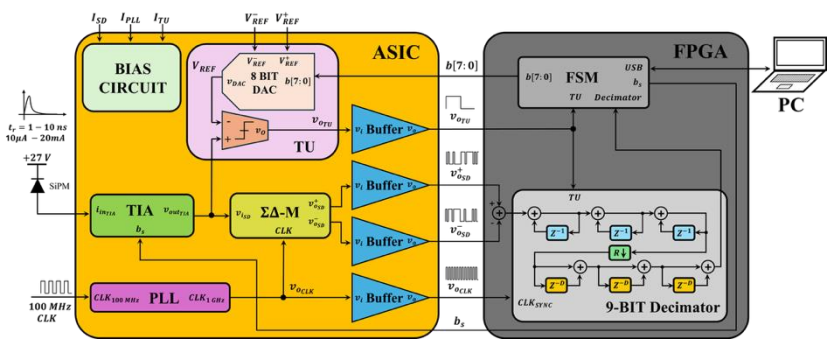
$I_{SD}$ $I_{PLL}$ $I_{TU}$ $V_{REF}^{-}$ $V_{REF}^{+}$

ASIC

FPGA

PC

BIAS CIRCUIT

$V_{REF}$

$V_{REF}^{-}$ $V_{REF}^{+}$

$v_{DAC}$ 8 BIT DAC $b[7:0]$

$b[7:0]$

$b[7:0]$ FSM USB

TU Decimator

$b_s$

$t_r = 1 - 10\ ns$
$10\mu A - 20mA$

$v_o$

$v_{o_{TU}}$

$v_i$ Buffer $v_o$

$v_{o_{TU}}$

TU

+27 V

SiPM

$i_{in_{TIA}}$ TIA $v_{out_{TIA}}$

$b_s$

$v_{i_{SD}}$ ΣΔ-M $v_{o_{SD}}^{+}$ $v_{o_{SD}}^{-}$

CLK

$v_i$ Buffer $v_o$

$v_i$ Buffer $v_o$

$v_{o_{SD}}^{+}$

$v_{o_{SD}}^{-}$

TU

$Z^{-1}$ $Z^{-1}$ $Z^{-1}$

$R\downarrow$

$Z^{-D}$ $Z^{-D}$ $Z^{-D}$

$v_{o_{CLK}}$

$v_{o_{CLK}}$

100 MHz CLK

$CLK_{100\ MHz}$ PLL $CLK_{1\ GHz}$

$v_i$ Buffer $v_o$

$CLK_{SYNC}$

9-BIT Decimator

$b_s$